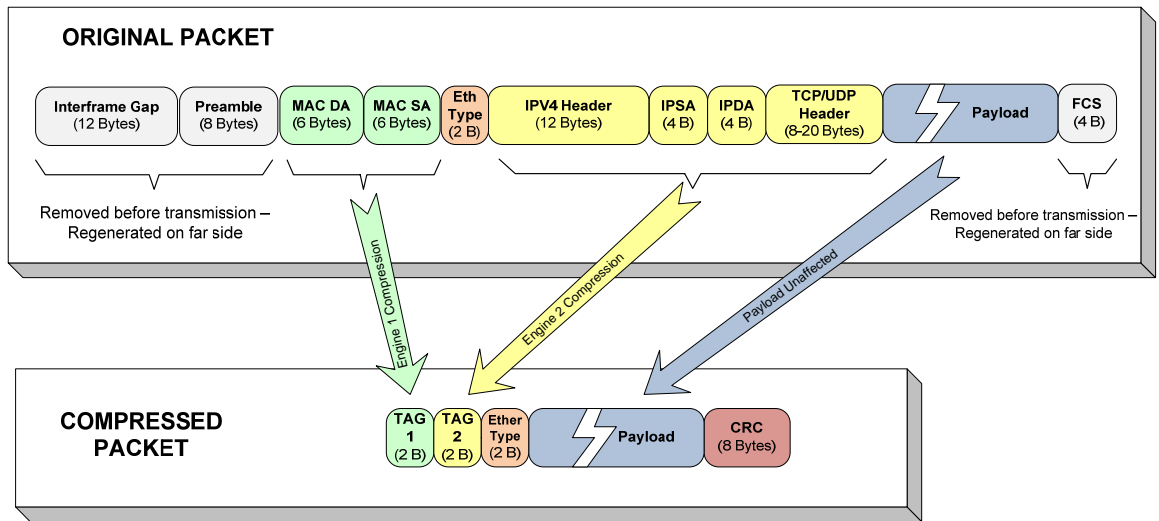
ORIGINAL PACKET

Interframe Gap (12 Bytes)

Preamble (8 Bytes)

MAC DA (6 Bytes)

MAC SA (6 Bytes)

Eth Type (2 B)

IPV4 Header (12 Bytes)

IPSA (4 B)

IPDA (4 B)

TCP/UDP Header (8-20 Bytes)

Payload

FCS (4 B)

Removed before transmission – Regenerated on far side

Removed before transmission – Regenerated on far side

Engine 1 Compression

Engine 2 Compression

Payload Unaffected

COMPRESSED PACKET

TAG 1 (2 B)

TAG 2 (2 B)

Ether Type (2 B)

Payload

CRC (8 Bytes)